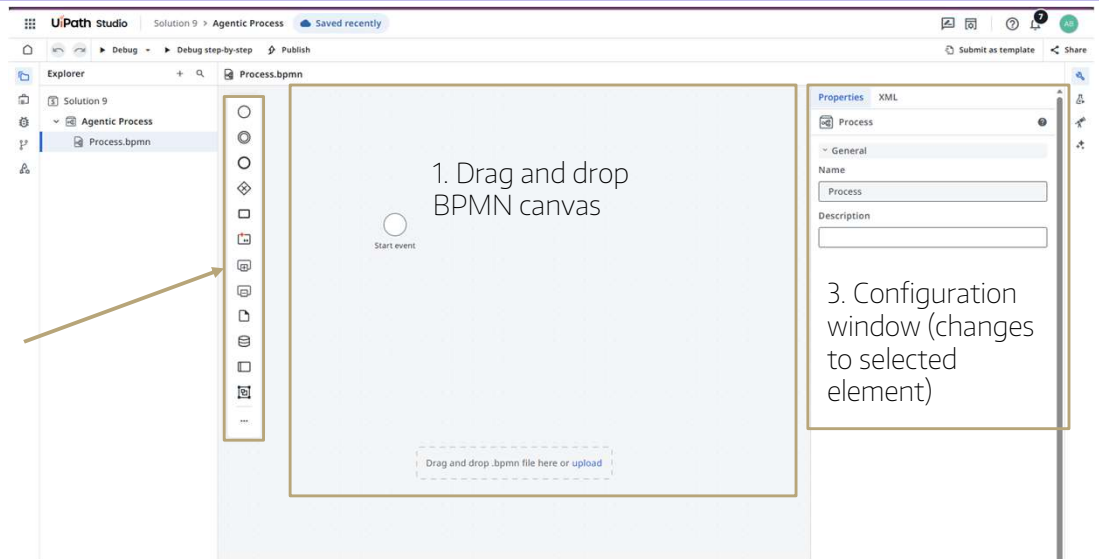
UiPath Studio Solution 9 > Agentic Process Saved recently

7 AB

Debug Debug step-by-step Publish Submit as template Share

Explorer

Solution 9
Agentic Process
Process.bpmn

Process.bpmn

1. Drag and drop BPMN canvas

Start event

Drag and drop .bpmn file here or upload

Properties XML

Process

General
Name
Process
Description

3. Configuration window (changes to selected element)